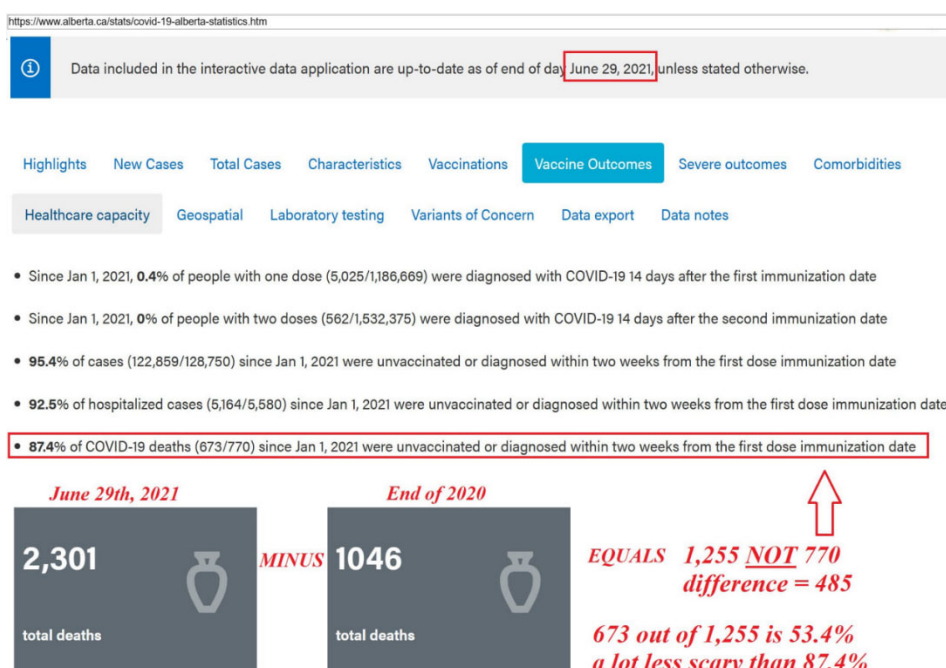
https://www.alberta.ca/stats/covid-19-alberta-statistics.htm

Data included in the interactive data application are up-to-date as of end of day June 29, 2021, unless stated otherwise.

Highlights New Cases Total Cases Characteristics Vaccinations Vaccine Outcomes Severe outcomes Comorbidities

Healthcare capacity Geospatial Laboratory testing Variants of Concern Data export Data notes

• Since Jan 1, 2021, **0.4%** of people with one dose (5,025/1,186,669) were diagnosed with COVID-19 14 days after the first immunization date

• Since Jan 1, 2021, **0%** of people with two doses (562/1,532,375) were diagnosed with COVID-19 14 days after the second immunization date

• **95.4%** of cases (122,859/128,750) since Jan 1, 2021 were unvaccinated or diagnosed within two weeks from the first dose immunization date

• **92.5%** of hospitalized cases (5,164/5,580) since Jan 1, 2021 were unvaccinated or diagnosed within two weeks from the first dose immunization date

• **87.4%** of COVID-19 deaths (673/770) since Jan 1, 2021 were unvaccinated or diagnosed within two weeks from the first dose immunization date

June 29th, 2021

2,301

total deaths

MINUS

End of 2020

1046

total deaths

EQUALS 1,255 NOT 770
difference = 485

673 out of 1,255 is 53.4%
a lot less scary than 87.4%